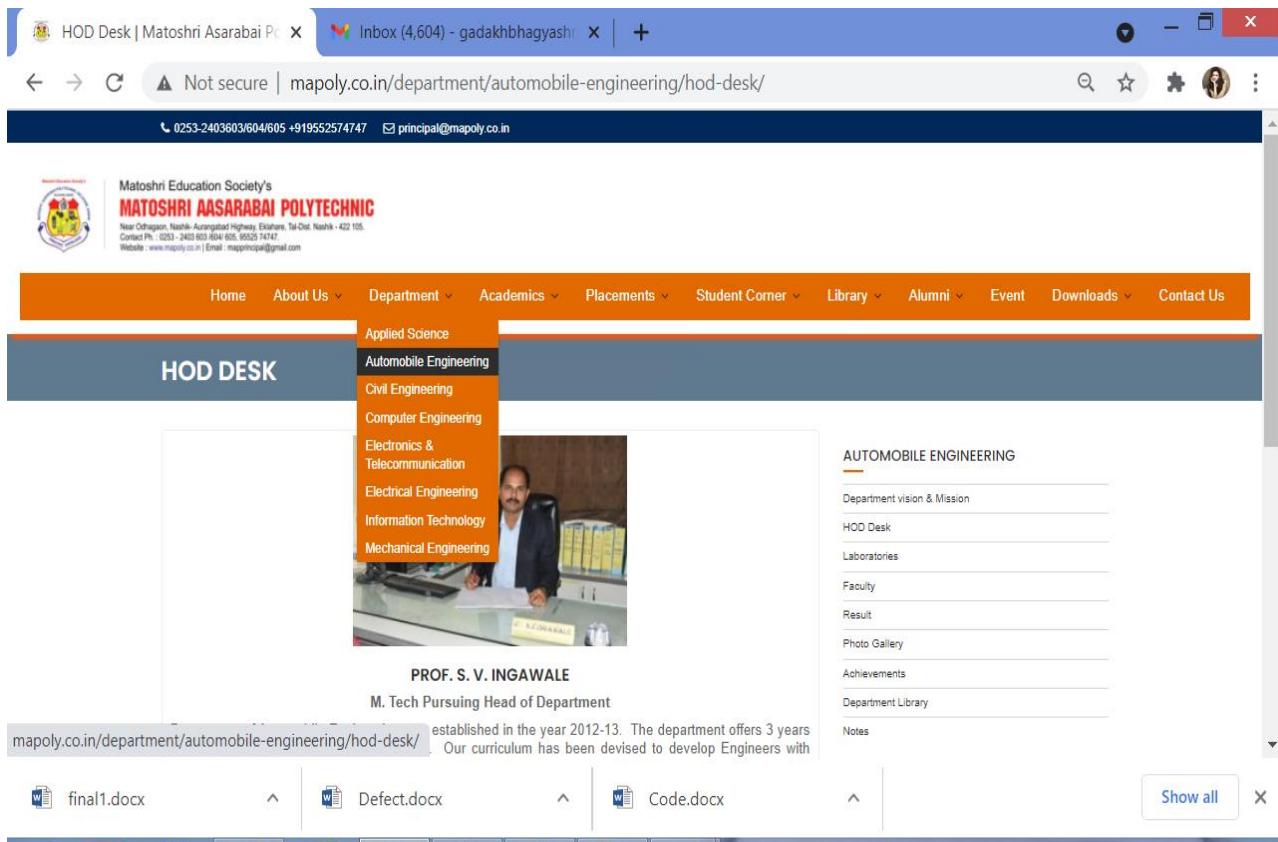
HOD Desk | Matoshri Asarabai Po ×
Inbox (4,604) - gadakhbhagyash ×
+

Not secure | mapoly.co.in/department/automobile-engineering/hod-desk/

0253-2403603/604/605 +919552574747 principal@mapoly.co.in

Matoshri Education Society's
MATOSHRI AASARABAI POLYTECHNIC
Near Odhagaon, Nashik- Aurangabad Highway, Eklahare, Tal-Dist. Nashik - 422 105.
Contact Ph : 0253 - 2403 603 /604/ 605, 95525 74747.
Website : www.mapoly.co.in | Email : mapprincipal@gmail.com

Home About Us Department Academics Placements Student Corner Library Alumni Event Downloads Contact Us

Applied Science
Automobile Engineering
Civil Engineering
Computer Engineering
Electronics & Telecommunication
Electrical Engineering
Information Technology
Mechanical Engineering

HOD DESK

PROF. S. V. INGAWALE
M. Tech Pursuing Head of Department

established in the year 2012-13. The department offers 3 years
Our curriculum has been devised to develop Engineers with

mapoly.co.in/department/automobile-engineering/hod-desk/

AUTOMOBILE ENGINEERING
Department vision & Mission
HOD Desk
Laboratories
Faculty
Result
Photo Gallery
Achievements
Department Library
Notes

final1.docx
Defect.docx
Code.docx
Show all
×